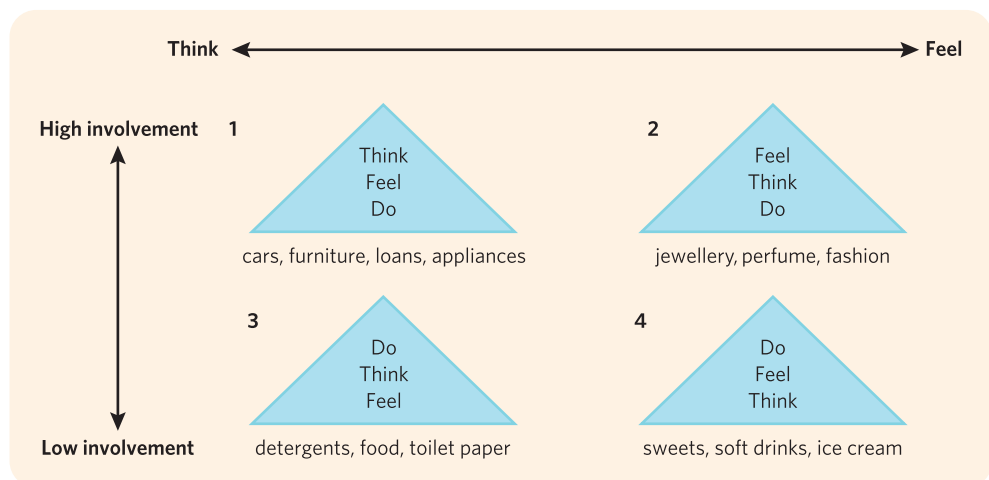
Think Feel

High involvement

Low involvement

1

Think
Feel
Do

cars, furniture, loans, appliances

2

Feel
Think
Do

jewellery, perfume, fashion

3

Do
Think
Feel

detergents, food, toilet paper

4

Do
Feel
Think

sweets, soft drinks, ice cream